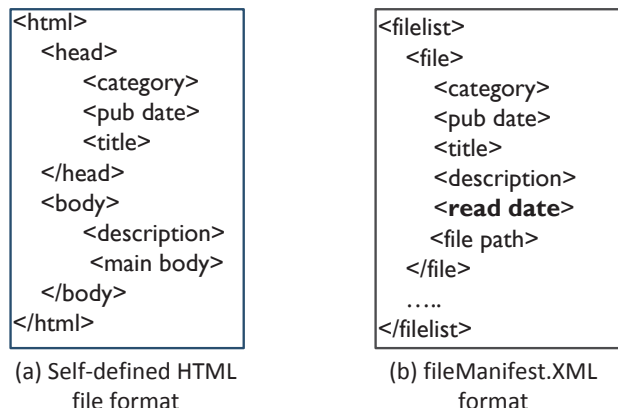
<html>
<head>
<category>
<pub date>
<title>
</head>
<body>
<description>
<main body>
</body>
</html>

(a) Self-defined HTML file format

<filelist>
<file>
<category>
<pub date>
<title>
<description>
<**read date**>
<file path>
</file>
…..
</filelist>

(b) fileManifest.XML format